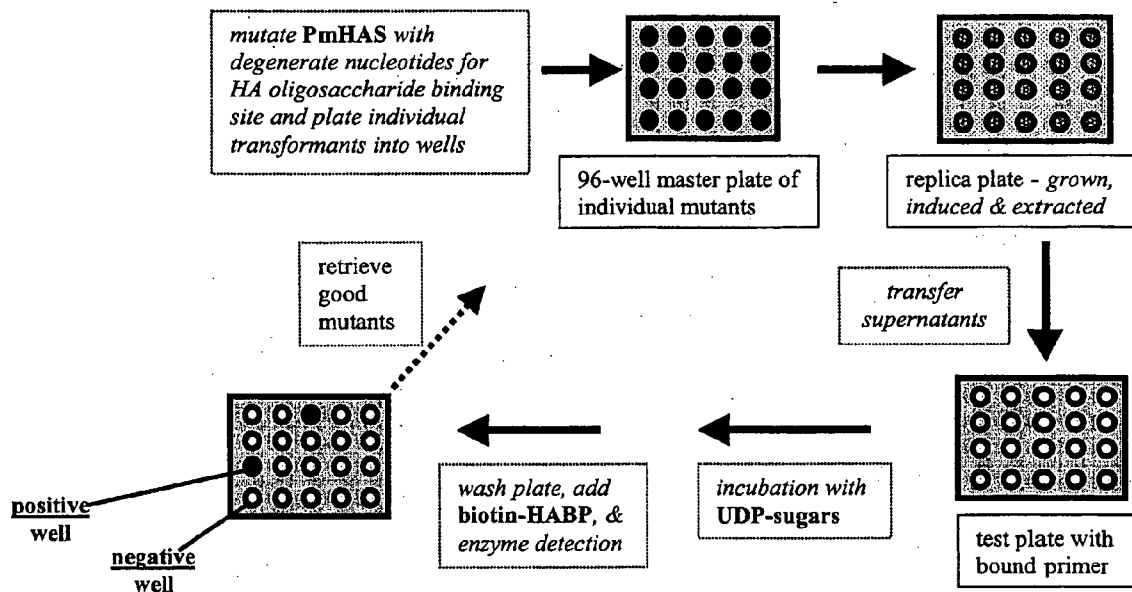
mutate PmHAS with degenerate nucleotides for HA oligosaccharide binding site and plate individual transformants into wells

96-well master plate of individual mutants

replica plate - grown, induced & extracted

transfer supernatants

test plate with bound primer

incubation with UDP-sugars

wash plate, add biotin-HABP, & enzyme detection

retrieve good mutants

positive well

negative well